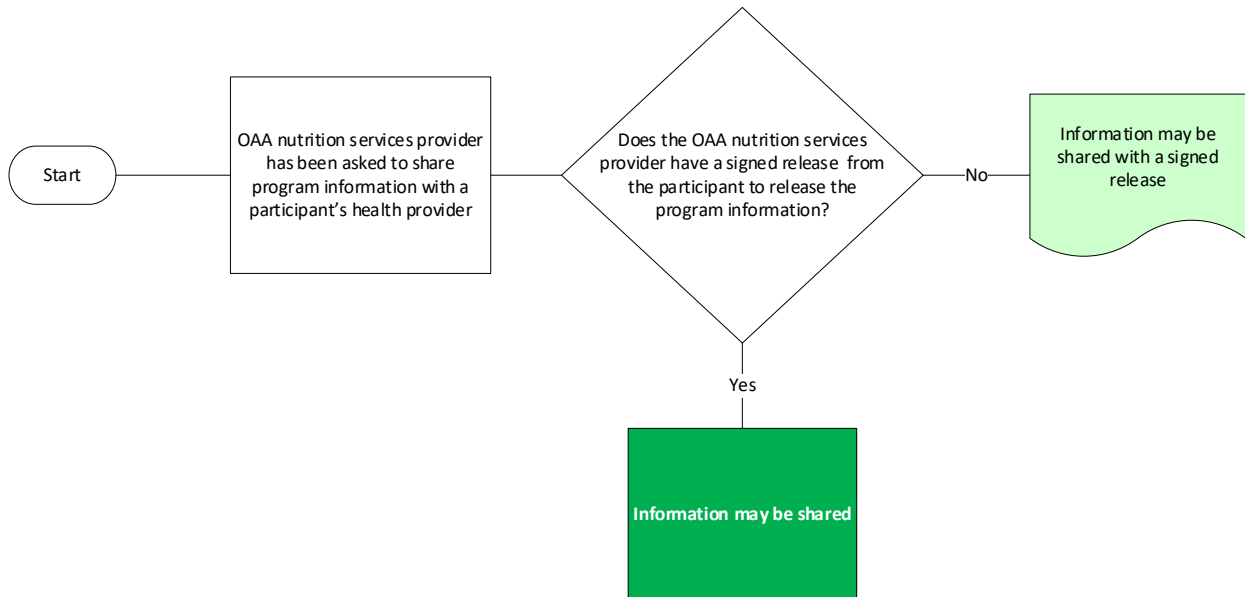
Start

OAA nutrition services provider has been asked to share program information with a participant's health provider

Does the OAA nutrition services provider have a signed release from the participant to release the program information?

No

Information may be shared with a signed release

Yes

Information may be shared